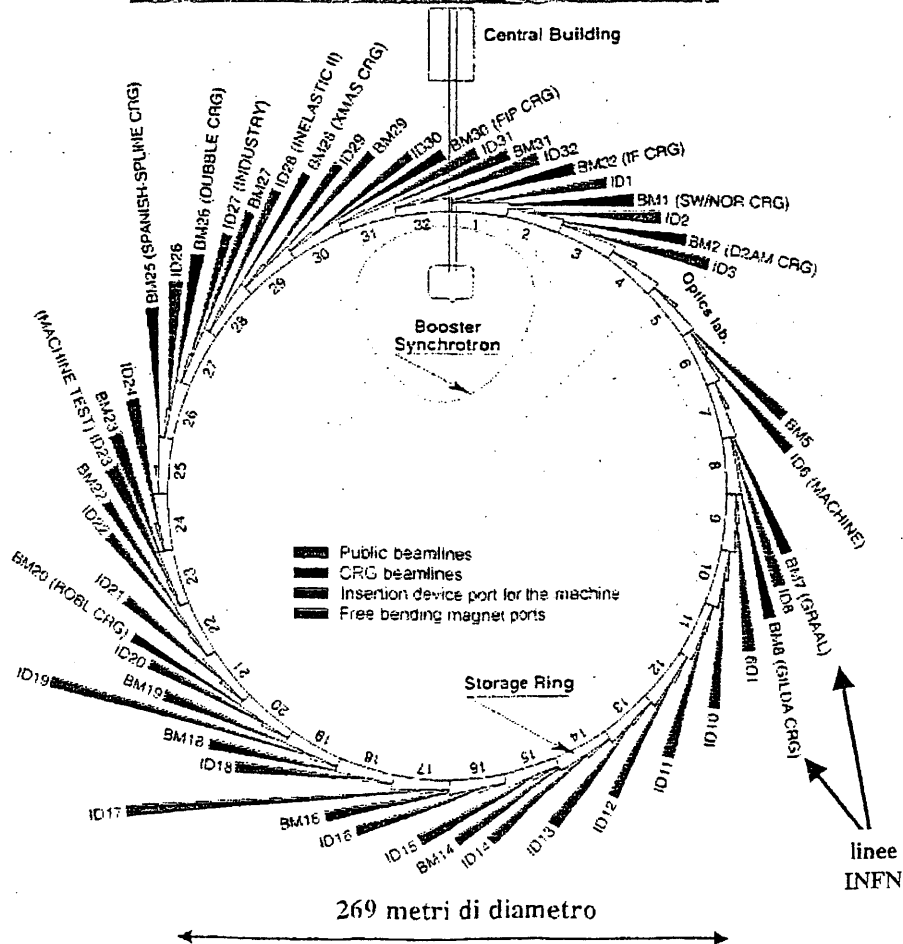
Central Building

Booster Synchrotron

Optics lab.

Storage Ring

32 1 2 3 4 5 6 7 8 9 10 11 12 13 14 15 16 17 18 19 20 21 22 23 24 25 26 27 28 29 30 31

ID1
BM1 (SW/NOR CRG)
ID2
BM2 (D2AM CRG)
ID3
BM5
ID6 (MACHINE)
BM7 (GRAAL)
ID8
BM8 (GILDA CRG)
ID9
ID10
ID11
ID12
ID13
ID14
BM14
ID15
ID16
BM16
ID17
ID18
BM18
BM19
ID19
ID20
ID21
BM20 (ROBL CRG)
ID22
BM22
ID23
BM23
(MACHINE TEST)
ID24
BM25 (SPANISH-SPLINE CRG)
ID26
BM26 (DUBBLE CRG)
ID27 (INDUSTRY)
BM27
ID28 (INELASTIC II)
BM28 (XMAS CRG)
ID29
BM29
ID30
BM30 (FIP CRG)
ID31
BM31
ID32
BM32 (IF CRG)

Public beamlines
CRG beamlines
Insertion device port for the machine
Free bending magnet ports

linee INFN

269 metri di diametro